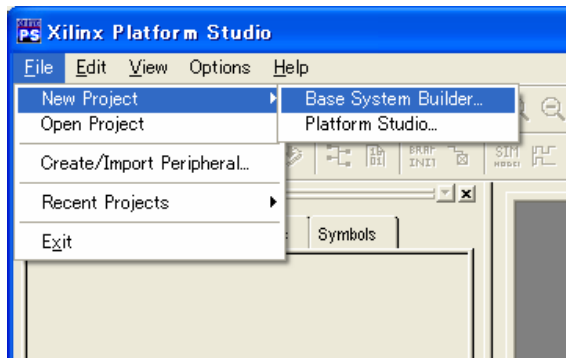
PS Xilinx Platform Studio

File Edit View Options Help

New Project
Open Project
Create/Import Peripheral...
Recent Projects
Exit

Base System Builder...
Platform Studio...

Symbols

BRAM INIT
SIM MODEL